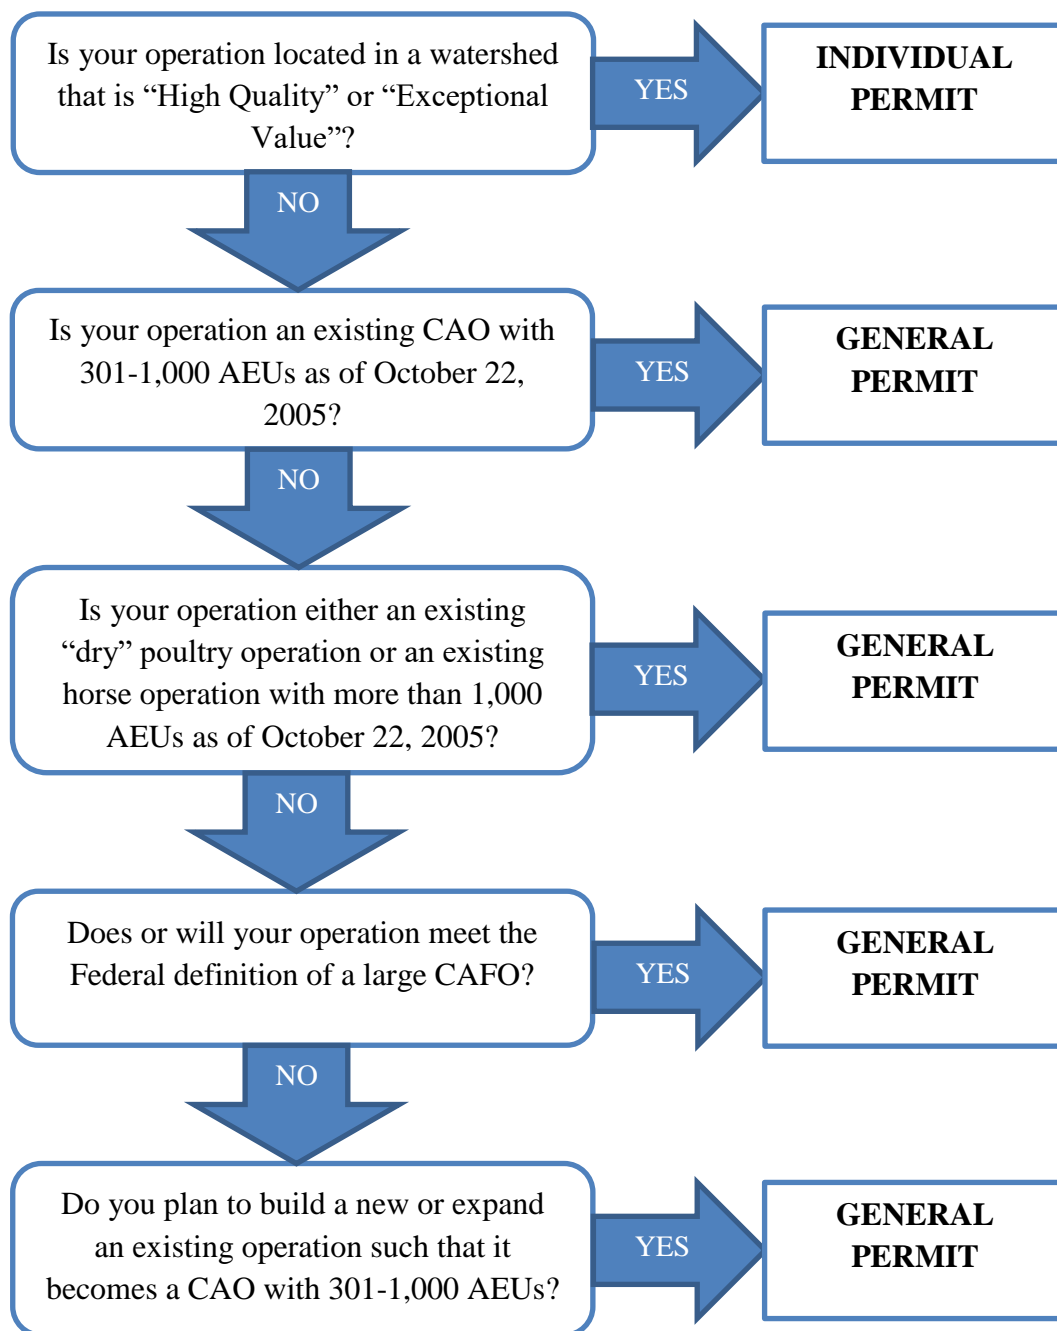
Is your operation located in a watershed that is “High Quality” or “Exceptional Value”?

YES

INDIVIDUAL PERMIT

NO

Is your operation an existing CAO with 301-1,000 AEUs as of October 22, 2005?

YES

GENERAL PERMIT

NO

Is your operation either an existing “dry” poultry operation or an existing horse operation with more than 1,000 AEUs as of October 22, 2005?

YES

GENERAL PERMIT

NO

Does or will your operation meet the Federal definition of a large CAFO?

YES

GENERAL PERMIT

NO

Do you plan to build a new or expand an existing operation such that it becomes a CAO with 301-1,000 AEUs?

YES

GENERAL PERMIT